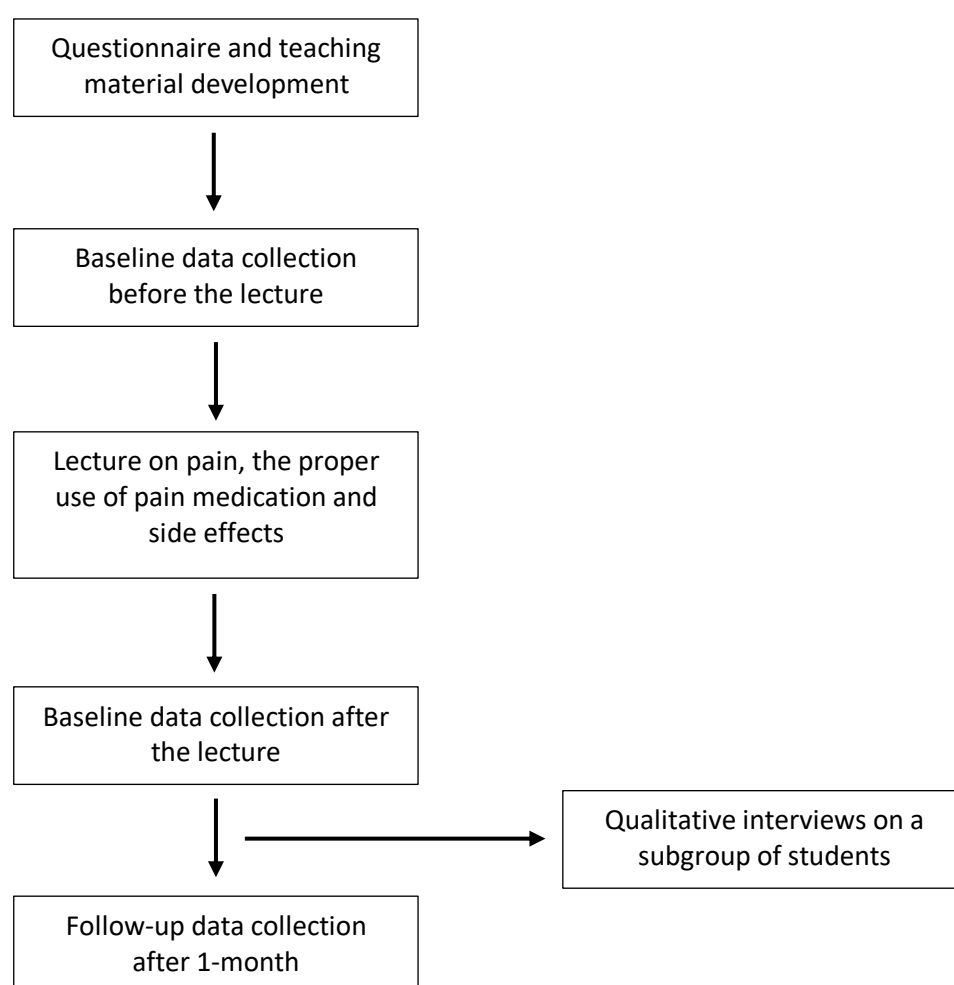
Questionnaire and teaching material development

Baseline data collection before the lecture

Lecture on pain, the proper use of pain medication and side effects

Baseline data collection after the lecture

Qualitative interviews on a subgroup of students

Follow-up data collection after 1-month